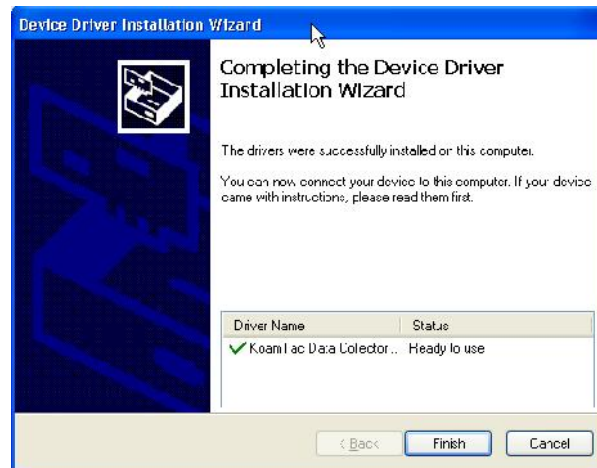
Device Driver Installation Wizard

Completing the Device Driver Installation Wizard

The drivers were successfully installed on this computer.

You can now connect your device to this computer. If your device came with instructions, please read them first.

| Driver Name | Status |
|---|---|
| KoamTac Data Collector... | Ready to use |

< Back Finish Cancel